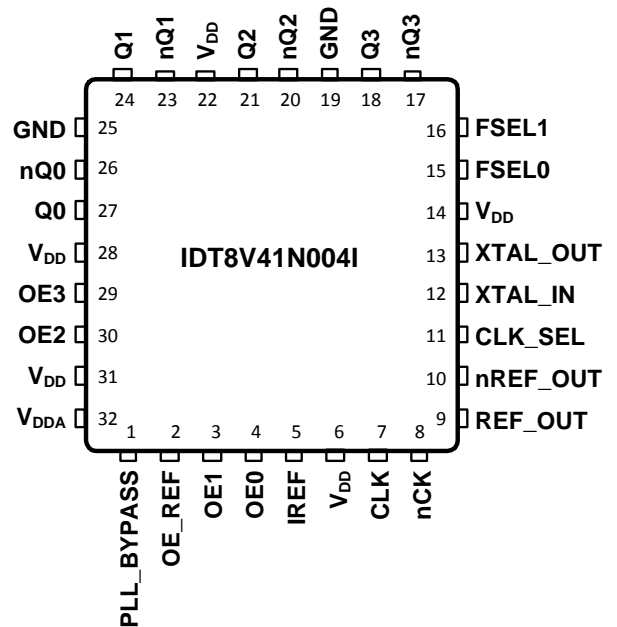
Q1 nQ1 $V_{DD}$ Q2 nQ2 GND Q3 nQ3

24 23 22 21 20 19 18 17

GND 25
nQ0 26
Q0 27
$V_{DD}$ 28
OE3 29
OE2 30
$V_{DD}$ 31
$V_{DDA}$ 32

IDT8V41N004I

16 FSEL1
15 FSEL0
14 $V_{DD}$
13 XTAL_OUT
12 XTAL_IN
11 CLK_SEL
10 nREF_OUT
9 REF_OUT

1 2 3 4 5 6 7 8

PLL_BYPASS OE_REF OE1 OE0 IREF $V_{DD}$ CLK nCK